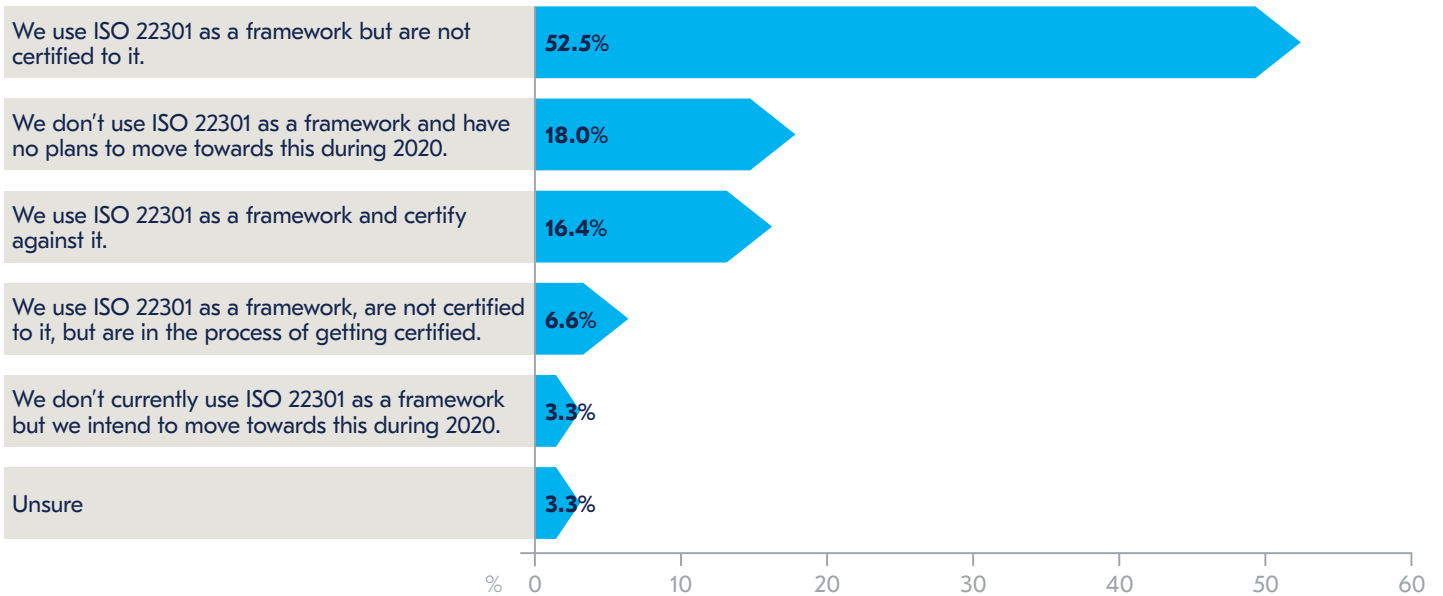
We use ISO 22301 as a framework but are not certified to it.
52.5%

We don't use ISO 22301 as a framework and have no plans to move towards this during 2020.
18.0%

We use ISO 22301 as a framework and certify against it.
16.4%

We use ISO 22301 as a framework, are not certified to it, but are in the process of getting certified.
6.6%

We don't currently use ISO 22301 as a framework but we intend to move towards this during 2020.
3.3%

Unsure
3.3%

% 0 10 20 30 40 50 60